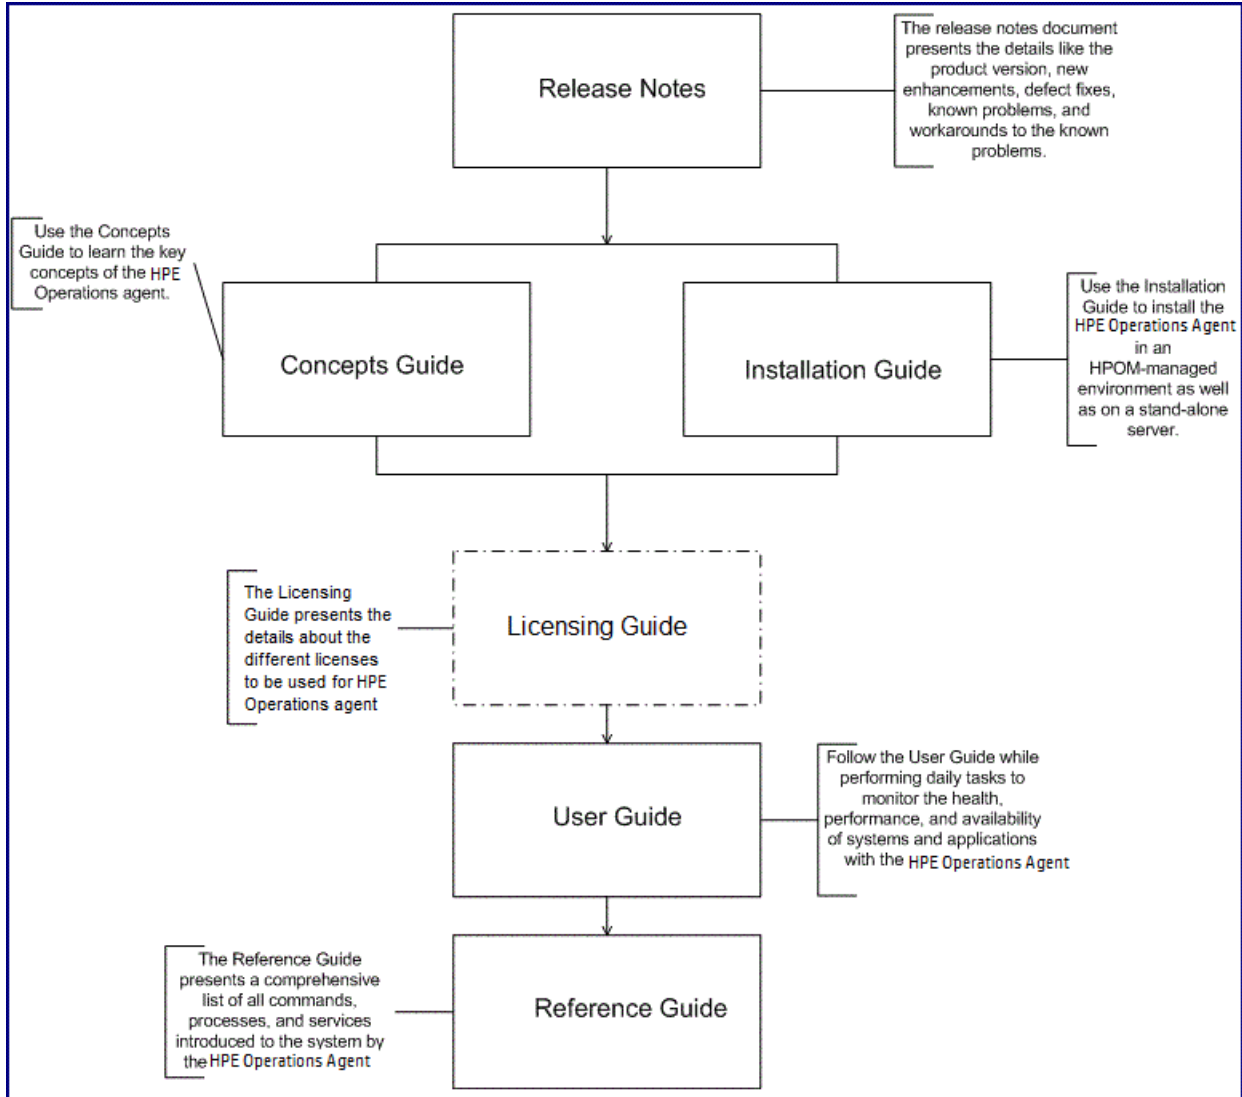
Release Notes

The release notes document presents the details like the product version, new enhancements, defect fixes, known problems, and workarounds to the known problems.

Use the Concepts Guide to learn the key concepts of the HPE Operations agent.

Concepts Guide

Installation Guide

Use the Installation Guide to install the HPE Operations Agent in an HPOM-managed environment as well as on a stand-alone server.

The Licensing Guide presents the details about the different licenses to be used for HPE Operations agent

Licensing Guide

User Guide

Follow the User Guide while performing daily tasks to monitor the health, performance, and availability of systems and applications with the HPE Operations Agent

The Reference Guide presents a comprehensive list of all commands, processes, and services introduced to the system by the HPE Operations Agent

Reference Guide